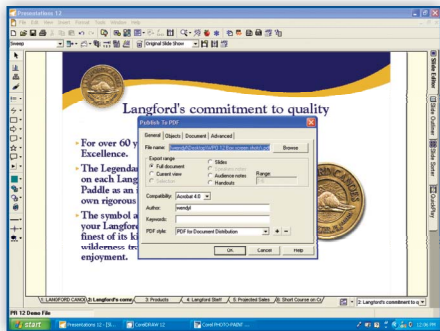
Presentations 12
File Edit View Insert Format Tools Window Help
Sweep
Original Slide Show

Langford's commitment to quality

For over 60 y
Excellence.

The Legenda
on each Lang
Paddle as an
own rigorous

The symbol a
your Langfor
finest of its ki
wilderness tr
enjoyment.

Publish To PDF
General Objects Document Advanced
File name: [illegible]
Browse
Export range
Full document
Current view
Selection
Slides
Speaker notes
Audience notes
Handouts
Range:
Compatibility: Acrobat 4.0
Author: sweyl
Keywords:
PDF style: PDF for Document Distribution
OK Cancel Help

Slide Editor
Slide Outliner
Slide Sorter
QuickPlay

LANGFORD CANOE
2: Langford's comm
3: Products
4: Langford Staff
5: Projected Sales
6: Short Course on C
2: Langford's commitment to q

PR 12 Demo File

start
Presentations 12 - [Si...
CorelDRAW 12
Corel PHOTO-PAINT ...
12:56 PM